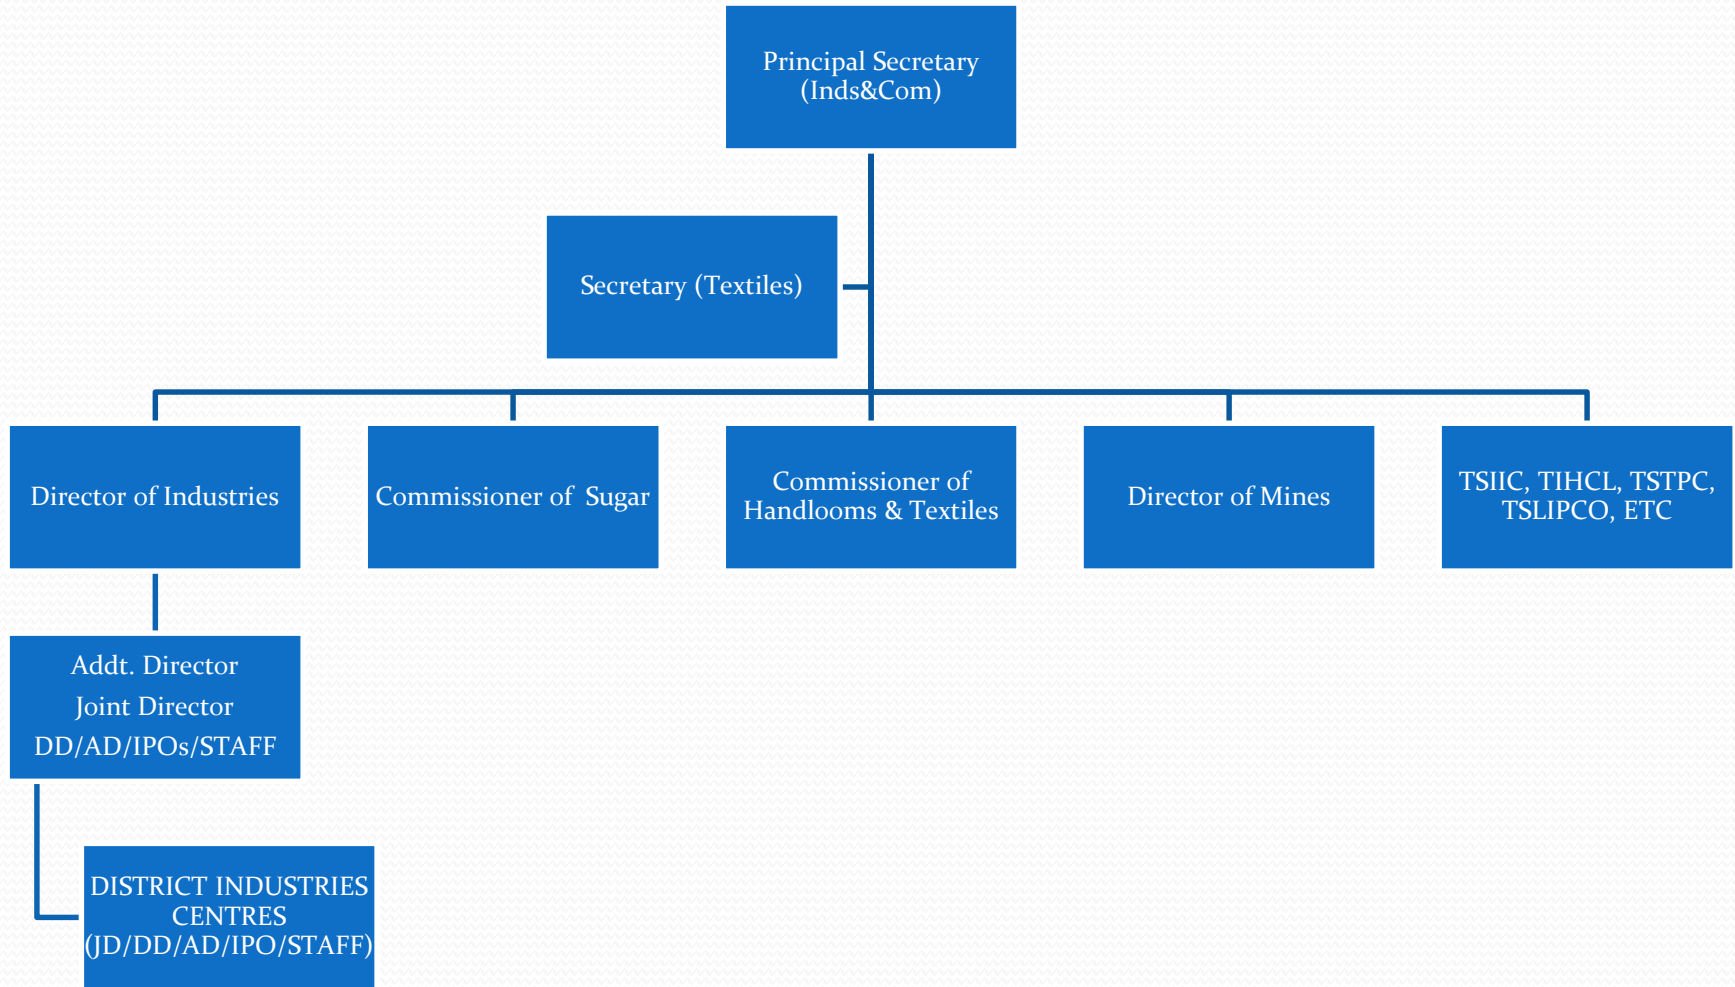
Principal Secretary
(Inds&Com)

Secretary (Textiles)

Director of Industries

Commissioner of Sugar

Commissioner of
Handlooms & Textiles

Director of Mines

TSIIC, TIHCL, TSTPC,
TSLIPCO, ETC

Addt. Director
Joint Director
DD/AD/IPOs/STAFF

DISTRICT INDUSTRIES
CENTRES
(JD/DD/AD/IPO/STAFF)